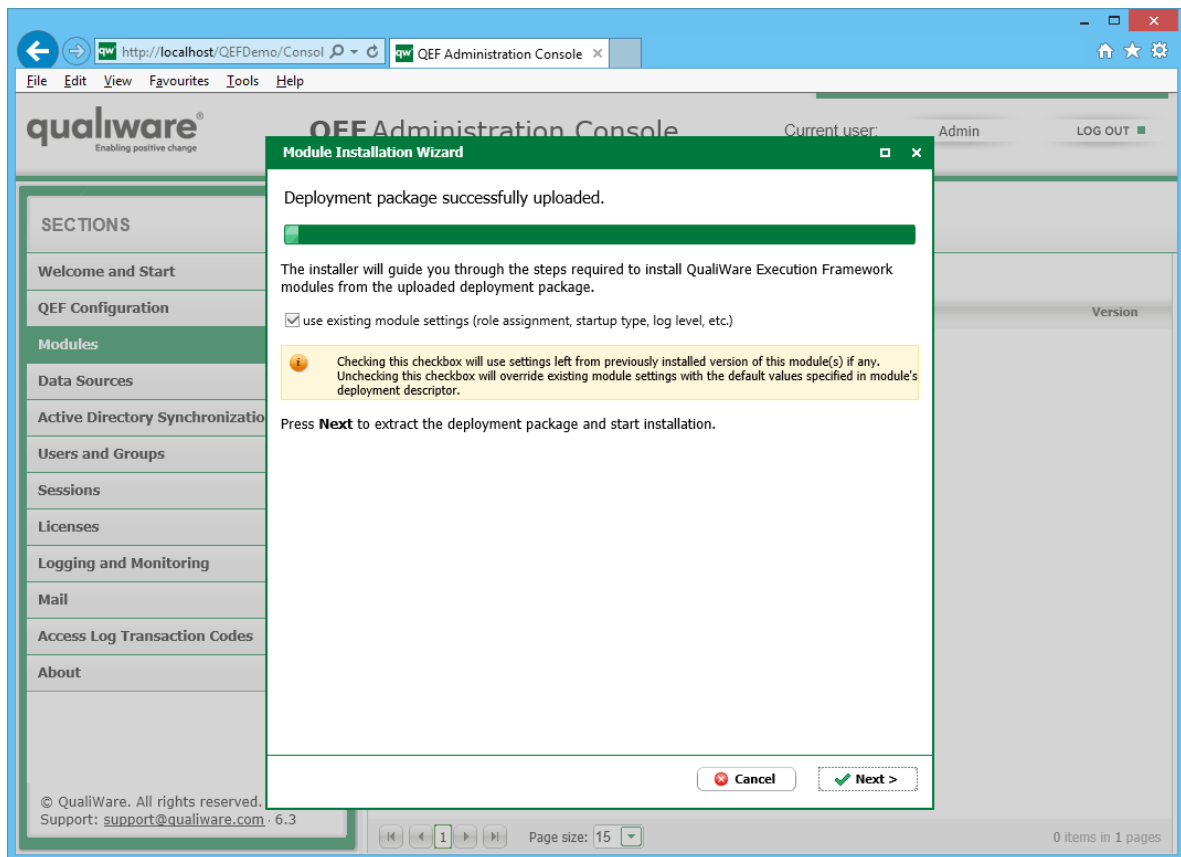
http://localhost/QEFDemo/Consol

QEF Administration Console

File Edit View Favourites Tools Help

qualiware®
Enabling positive change

QEF Administration Console

Current user: Admin

LOG OUT

SECTIONS

Welcome and Start

QEF Configuration

Modules

Data Sources

Active Directory Synchronizatio

Users and Groups

Sessions

Licenses

Logging and Monitoring

Mail

Access Log Transaction Codes

About

© QualiWare. All rights reserved.
Support: support@qualiware.com · 6.3

Version

Module Installation Wizard

Deployment package successfully uploaded.

The installer will guide you through the steps required to install QualiWare Execution Framework modules from the uploaded deployment package.

use existing module settings (role assignment, startup type, log level, etc.)

Checking this checkbox will use settings left from previously installed version of this module(s) if any. Unchecking this checkbox will override existing module settings with the default values specified in module's deployment descriptor.

Press **Next** to extract the deployment package and start installation.

Cancel

Next >

1

Page size: 15

0 items in 1 pages